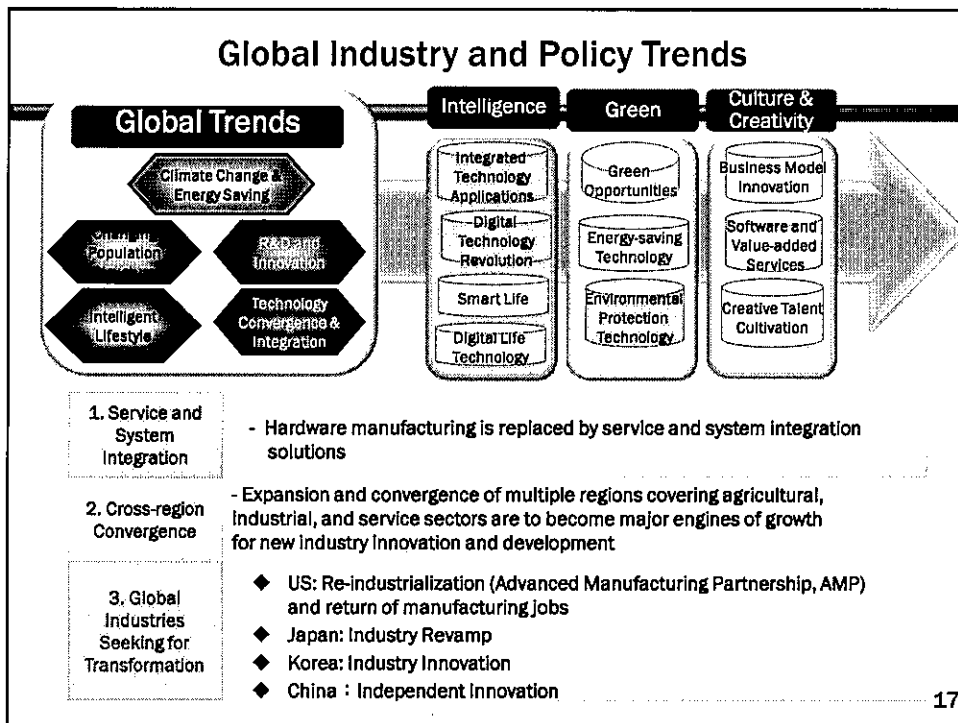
Global Industry and Policy Trends

Global Trends

Climate Change & Energy Saving

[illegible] Population

R&D and Innovation

Intelligent Lifestyle

Technology Convergence & Integration

Intelligence

Integrated Technology Applications

Digital Technology Revolution

Smart Life

Digital Life Technology

Green

Green Opportunities

Energy-saving Technology

Environmental Protection Technology

Culture & Creativity

Business Model Innovation

Software and Value-added Services

Creative Talent Cultivation

1. Service and System Integration

- Hardware manufacturing is replaced by service and system integration solutions

2. Cross-region Convergence

- Expansion and convergence of multiple regions covering agricultural, industrial, and service sectors are to become major engines of growth for new industry innovation and development

3. Global Industries Seeking for Transformation

◆ US: Re-industrialization (Advanced Manufacturing Partnership, AMP) and return of manufacturing jobs
◆ Japan: Industry Revamp
◆ Korea: Industry Innovation
◆ China : Independent Innovation

17